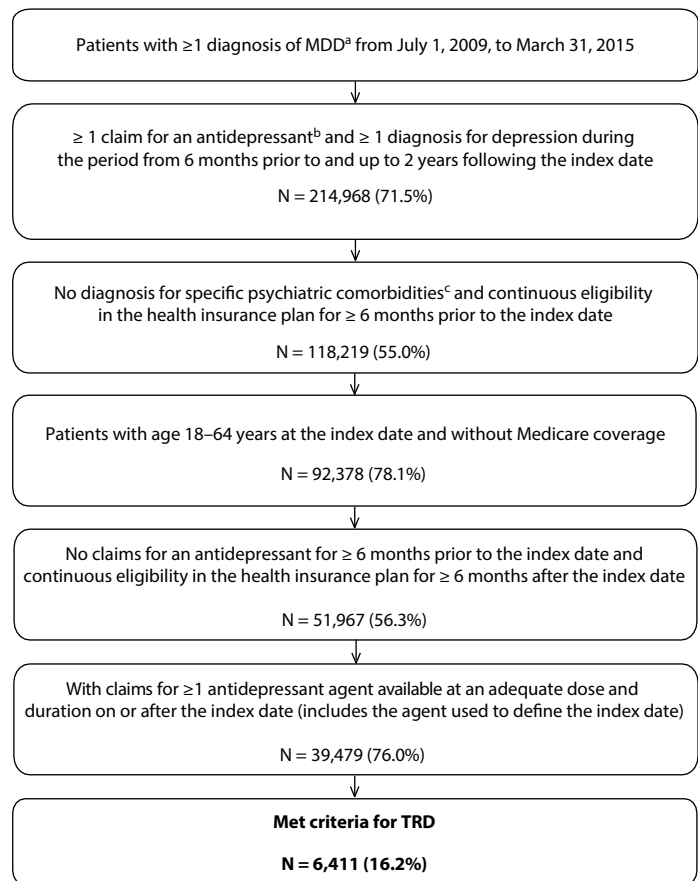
Patients with ≥1 diagnosis of MDD$^{a}$ from July 1, 2009, to March 31, 2015

≥ 1 claim for an antidepressant$^{b}$ and ≥ 1 diagnosis for depression during the period from 6 months prior to and up to 2 years following the index date

N = 214,968 (71.5%)

No diagnosis for specific psychiatric comorbidities$^{c}$ and continuous eligibility in the health insurance plan for ≥ 6 months prior to the index date

N = 118,219 (55.0%)

Patients with age 18–64 years at the index date and without Medicare coverage

N = 92,378 (78.1%)

No claims for an antidepressant for ≥ 6 months prior to the index date and continuous eligibility in the health insurance plan for ≥ 6 months after the index date

N = 51,967 (56.3%)

With claims for ≥1 antidepressant agent available at an adequate dose and duration on or after the index date (includes the agent used to define the index date)

N = 39,479 (76.0%)

**Met criteria for TRD**

**N = 6,411 (16.2%)**